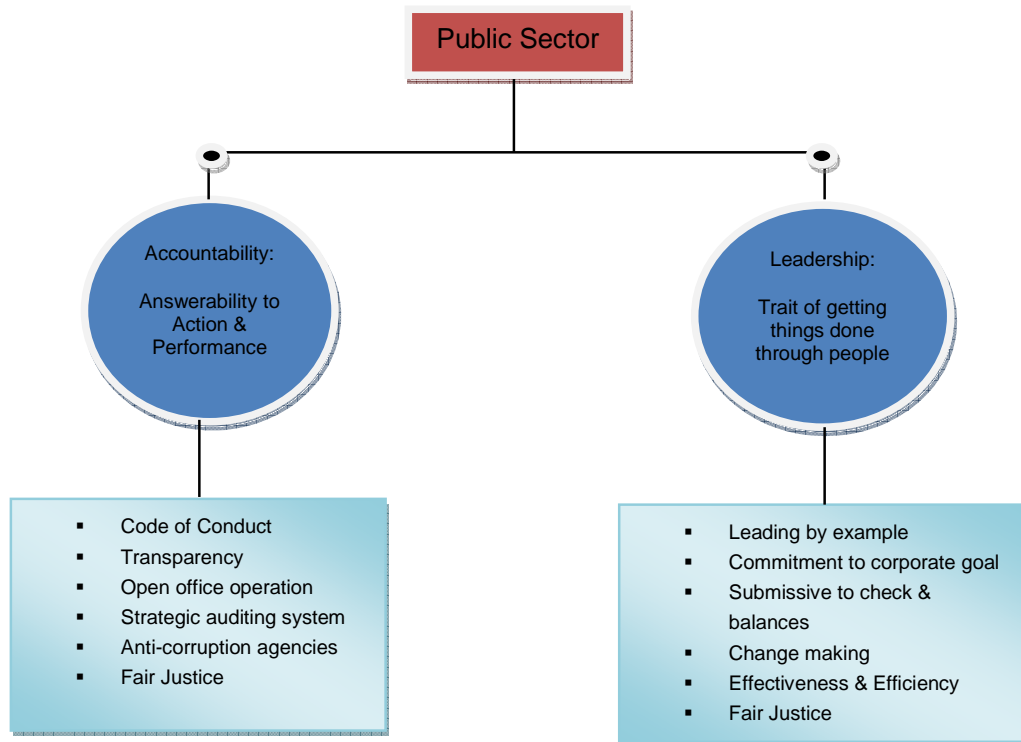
Public Sector

Accountability:

Answerability to Action & Performance

Leadership:

Trait of getting things done through people

- Code of Conduct
- Transparency
- Open office operation
- Strategic auditing system
- Anti-corruption agencies
- Fair Justice

- Leading by example
- Commitment to corporate goal
- Submissive to check & balances
- Change making
- Effectiveness & Efficiency
- Fair Justice